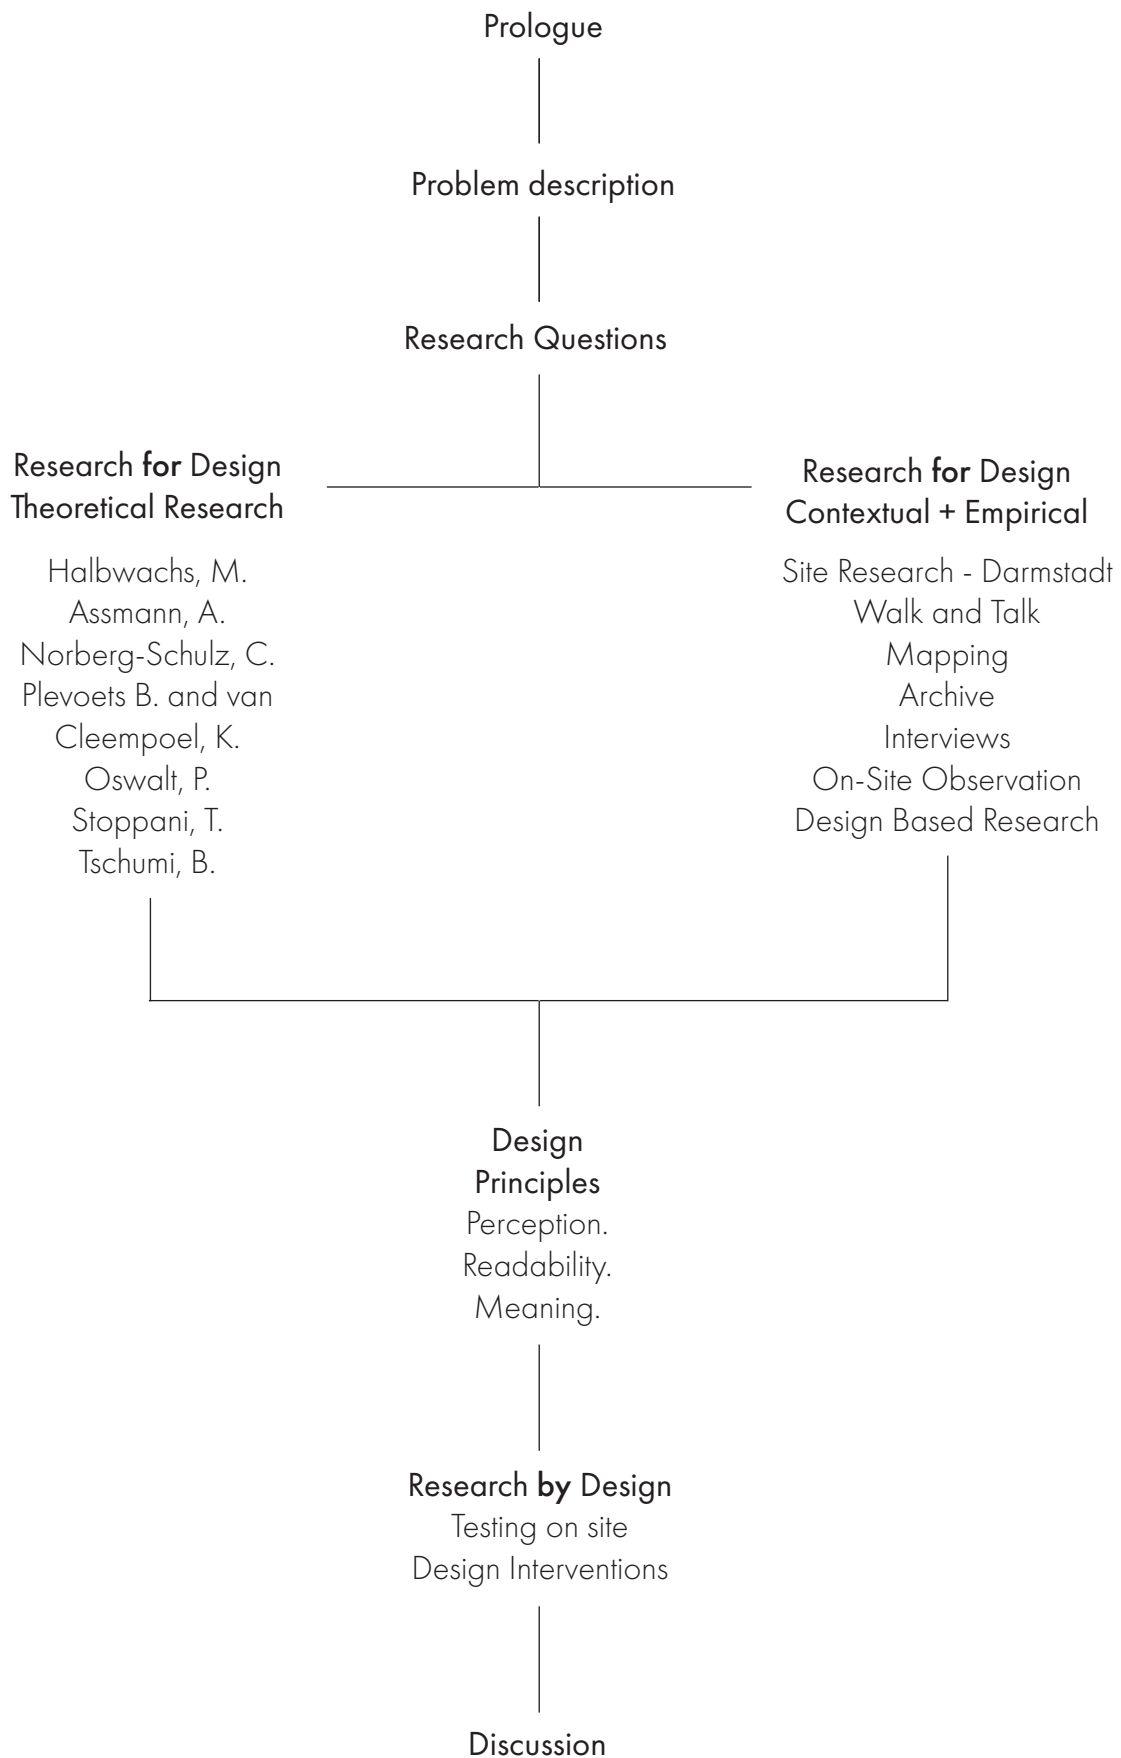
Prologue

Problem description

Research Questions

Research for Design
Theoretical Research

Halbwachs, M.
Assmann, A.
Norberg-Schulz, C.
Plevoets B. and van Cleempoel, K.
Oswalt, P.
Stoppani, T.
Tschumi, B.

Research for Design
Contextual + Empirical

Site Research - Darmstadt
Walk and Talk
Mapping
Archive
Interviews
On-Site Observation
Design Based Research

Design Principles
Perception.
Readability.
Meaning.

Research by Design
Testing on site
Design Interventions

Discussion